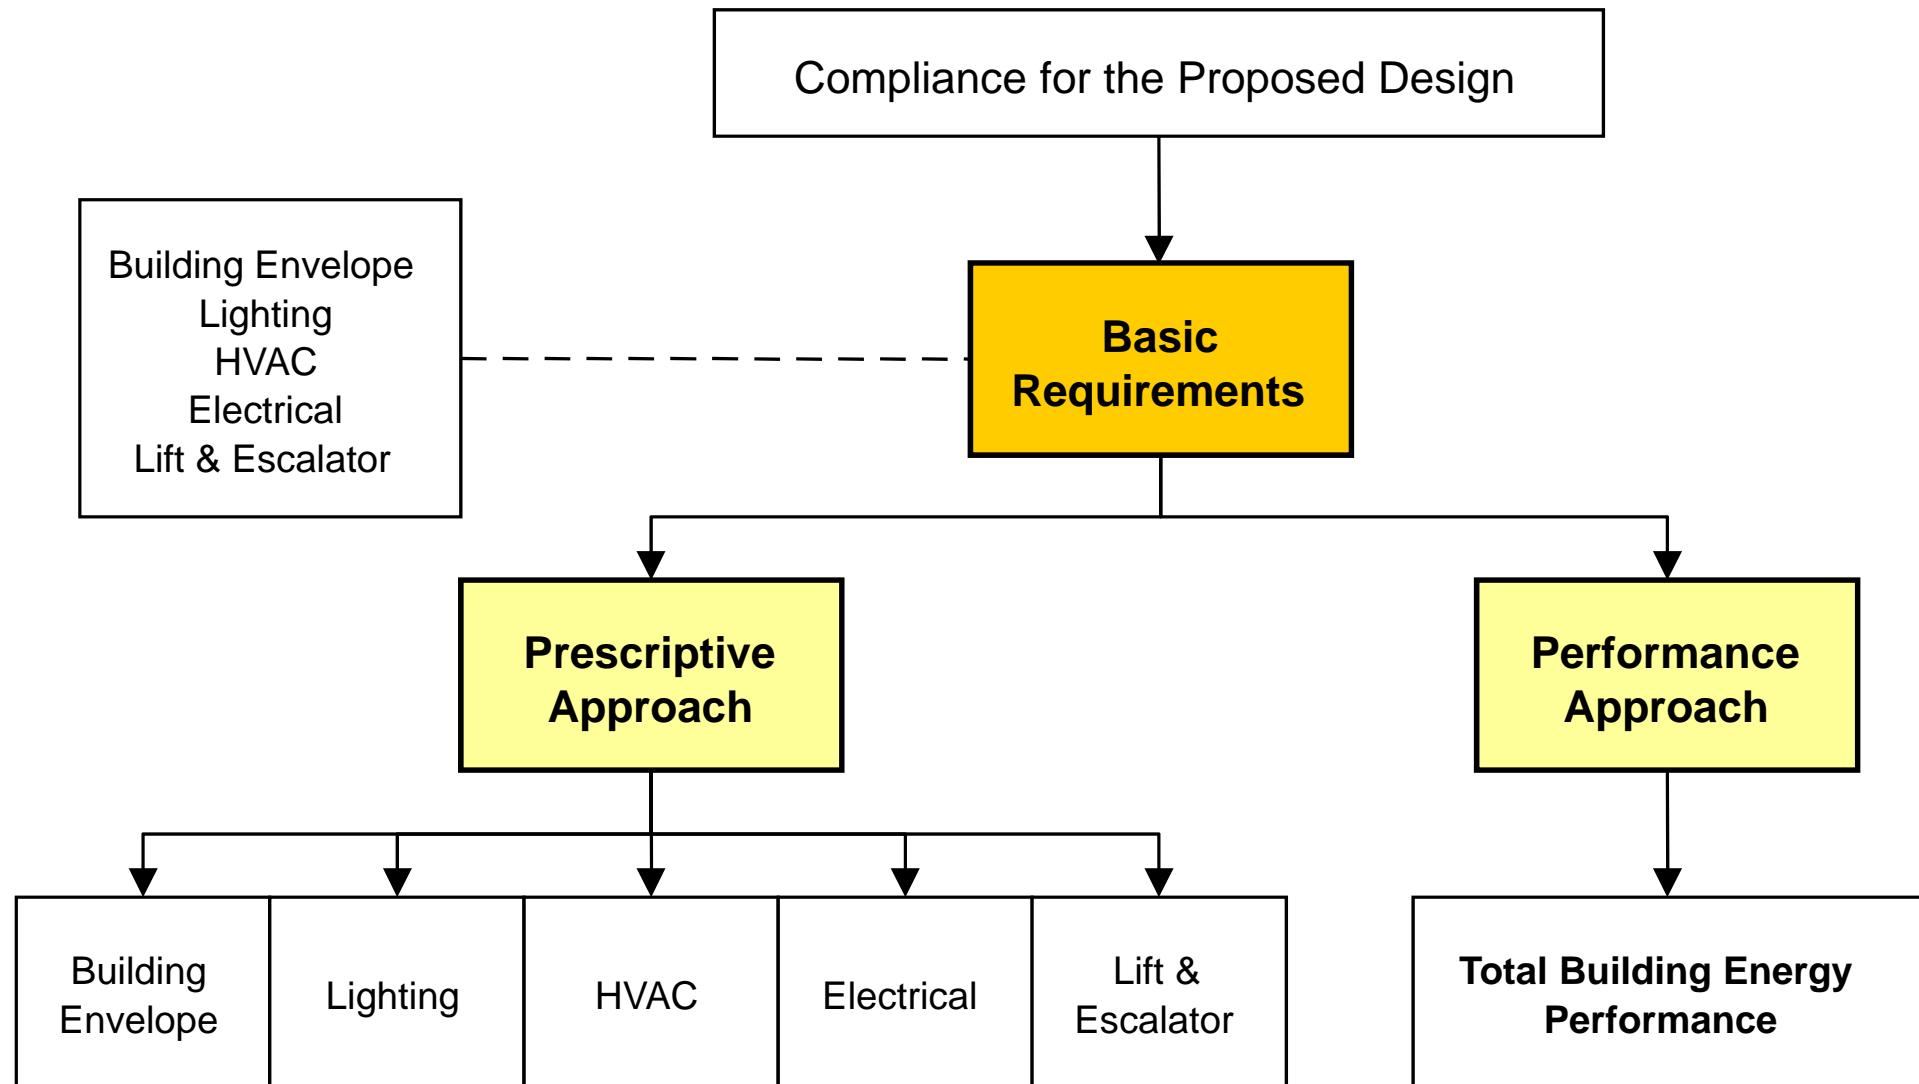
Compliance for the Proposed Design

Building Envelope
Lighting
HVAC
Electrical
Lift & Escalator

Basic Requirements

Prescriptive Approach

Performance Approach

Building Envelope

Lighting

HVAC

Electrical

Lift & Escalator

Total Building Energy Performance